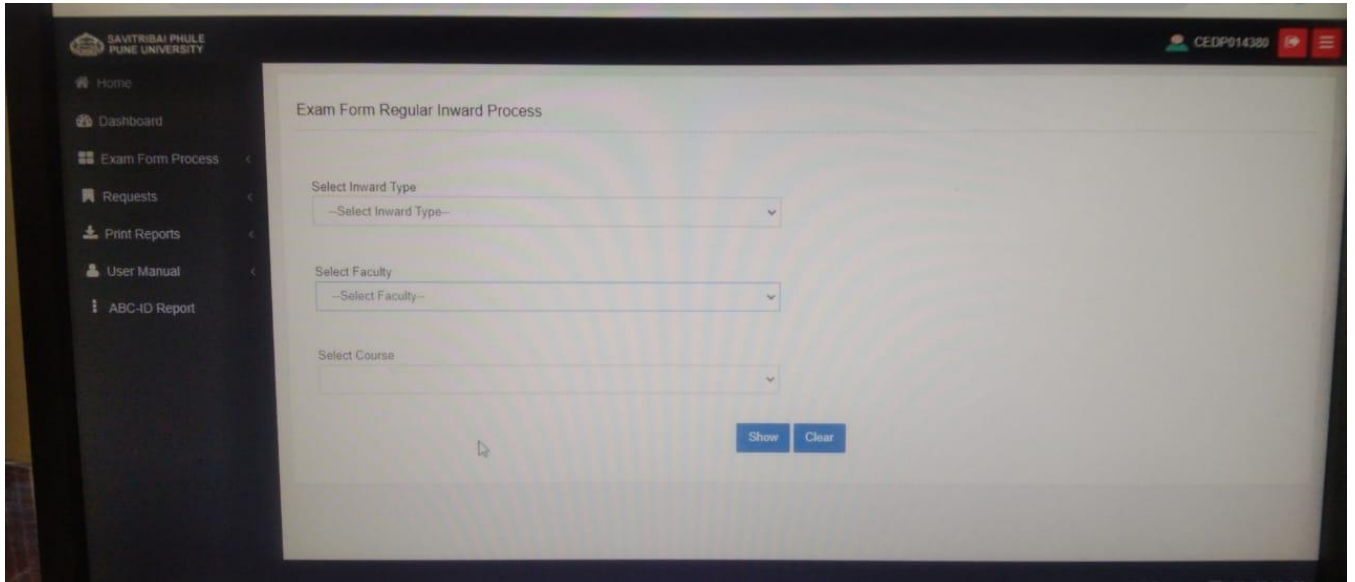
SAVITRIBAI PHULE PUNE UNIVERSITY

CEDP014380

Home

Dashboard

Exam Form Process

Requests

Print Reports

User Manual

ABC-ID Report

Exam Form Regular Inward Process

Select Inward Type

--Select Inward Type--

Select Faculty

--Select Faculty--

Select Course

Show Clear